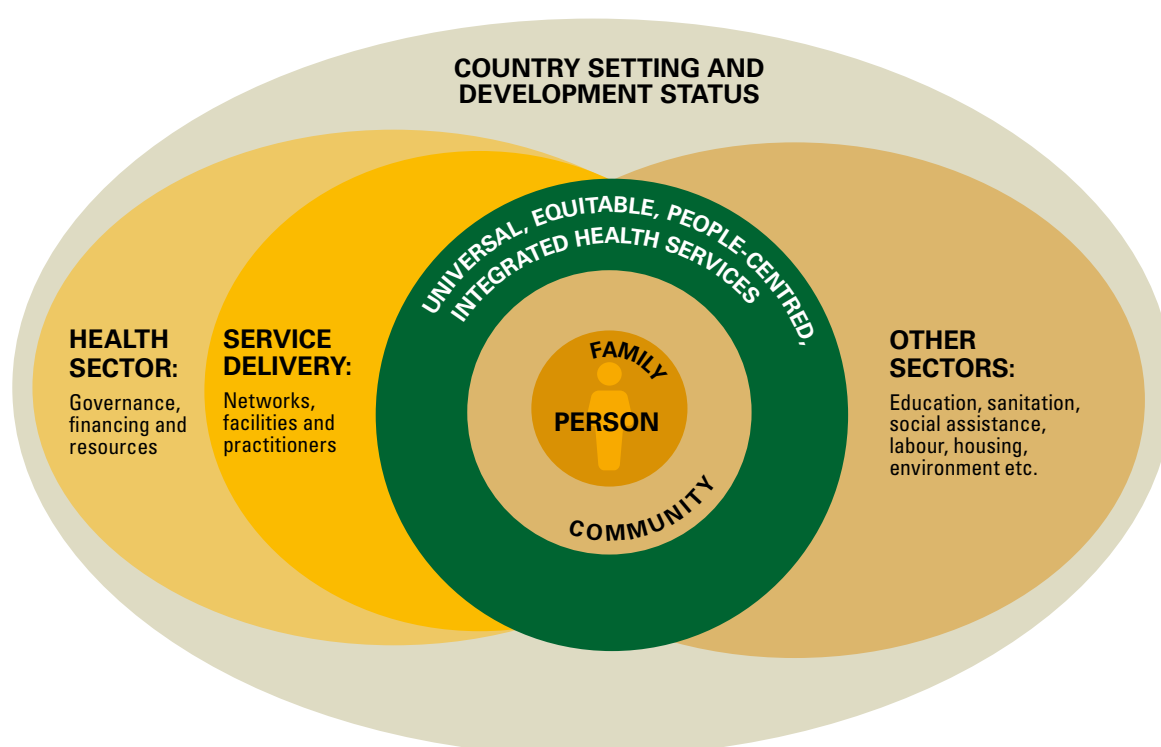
COUNTRY SETTING AND DEVELOPMENT STATUS

HEALTH SECTOR:
Governance, financing and resources

SERVICE DELIVERY:
Networks, facilities and practitioners

UNIVERSAL, EQUITABLE, PEOPLE-CENTRED, INTEGRATED HEALTH SERVICES

FAMILY

PERSON

COMMUNITY

OTHER SECTORS:
Education, sanitation, social assistance, labour, housing, environment etc.